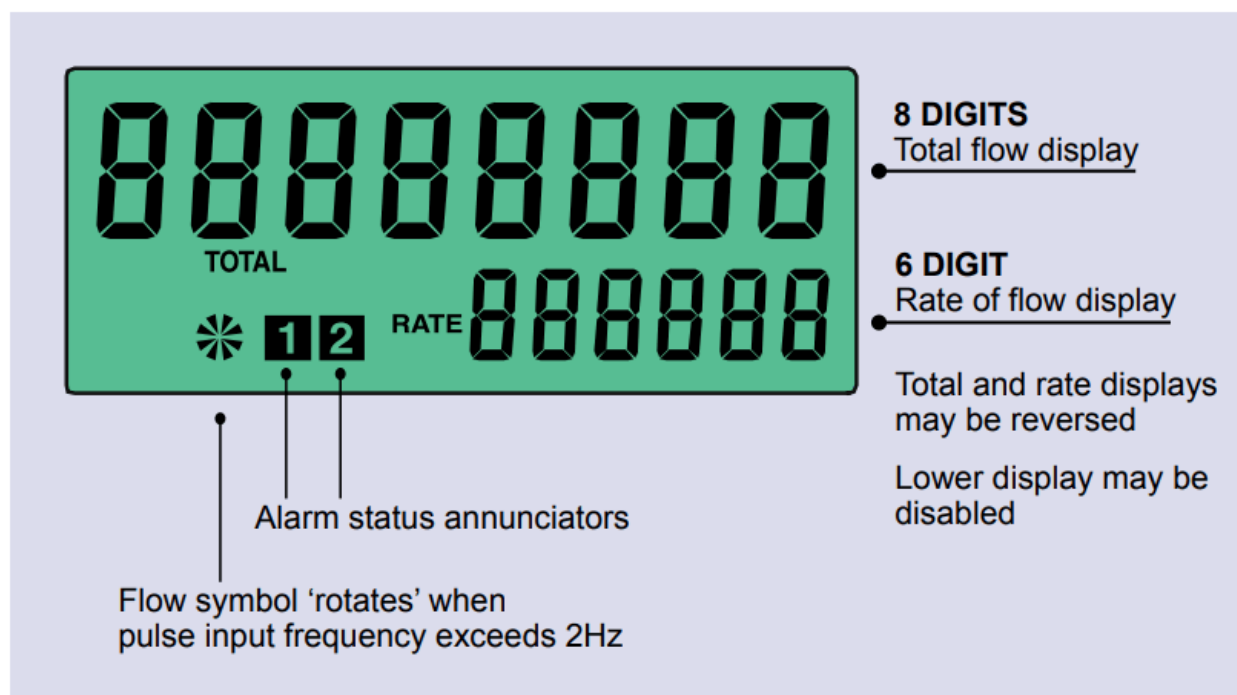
88888888

TOTAL

1 2 RATE 888888

8 DIGITS
Total flow display

6 DIGIT
Rate of flow display

Total and rate displays may be reversed

Lower display may be disabled

Alarm status annunciators

Flow symbol ‘rotates’ when pulse input frequency exceeds 2Hz